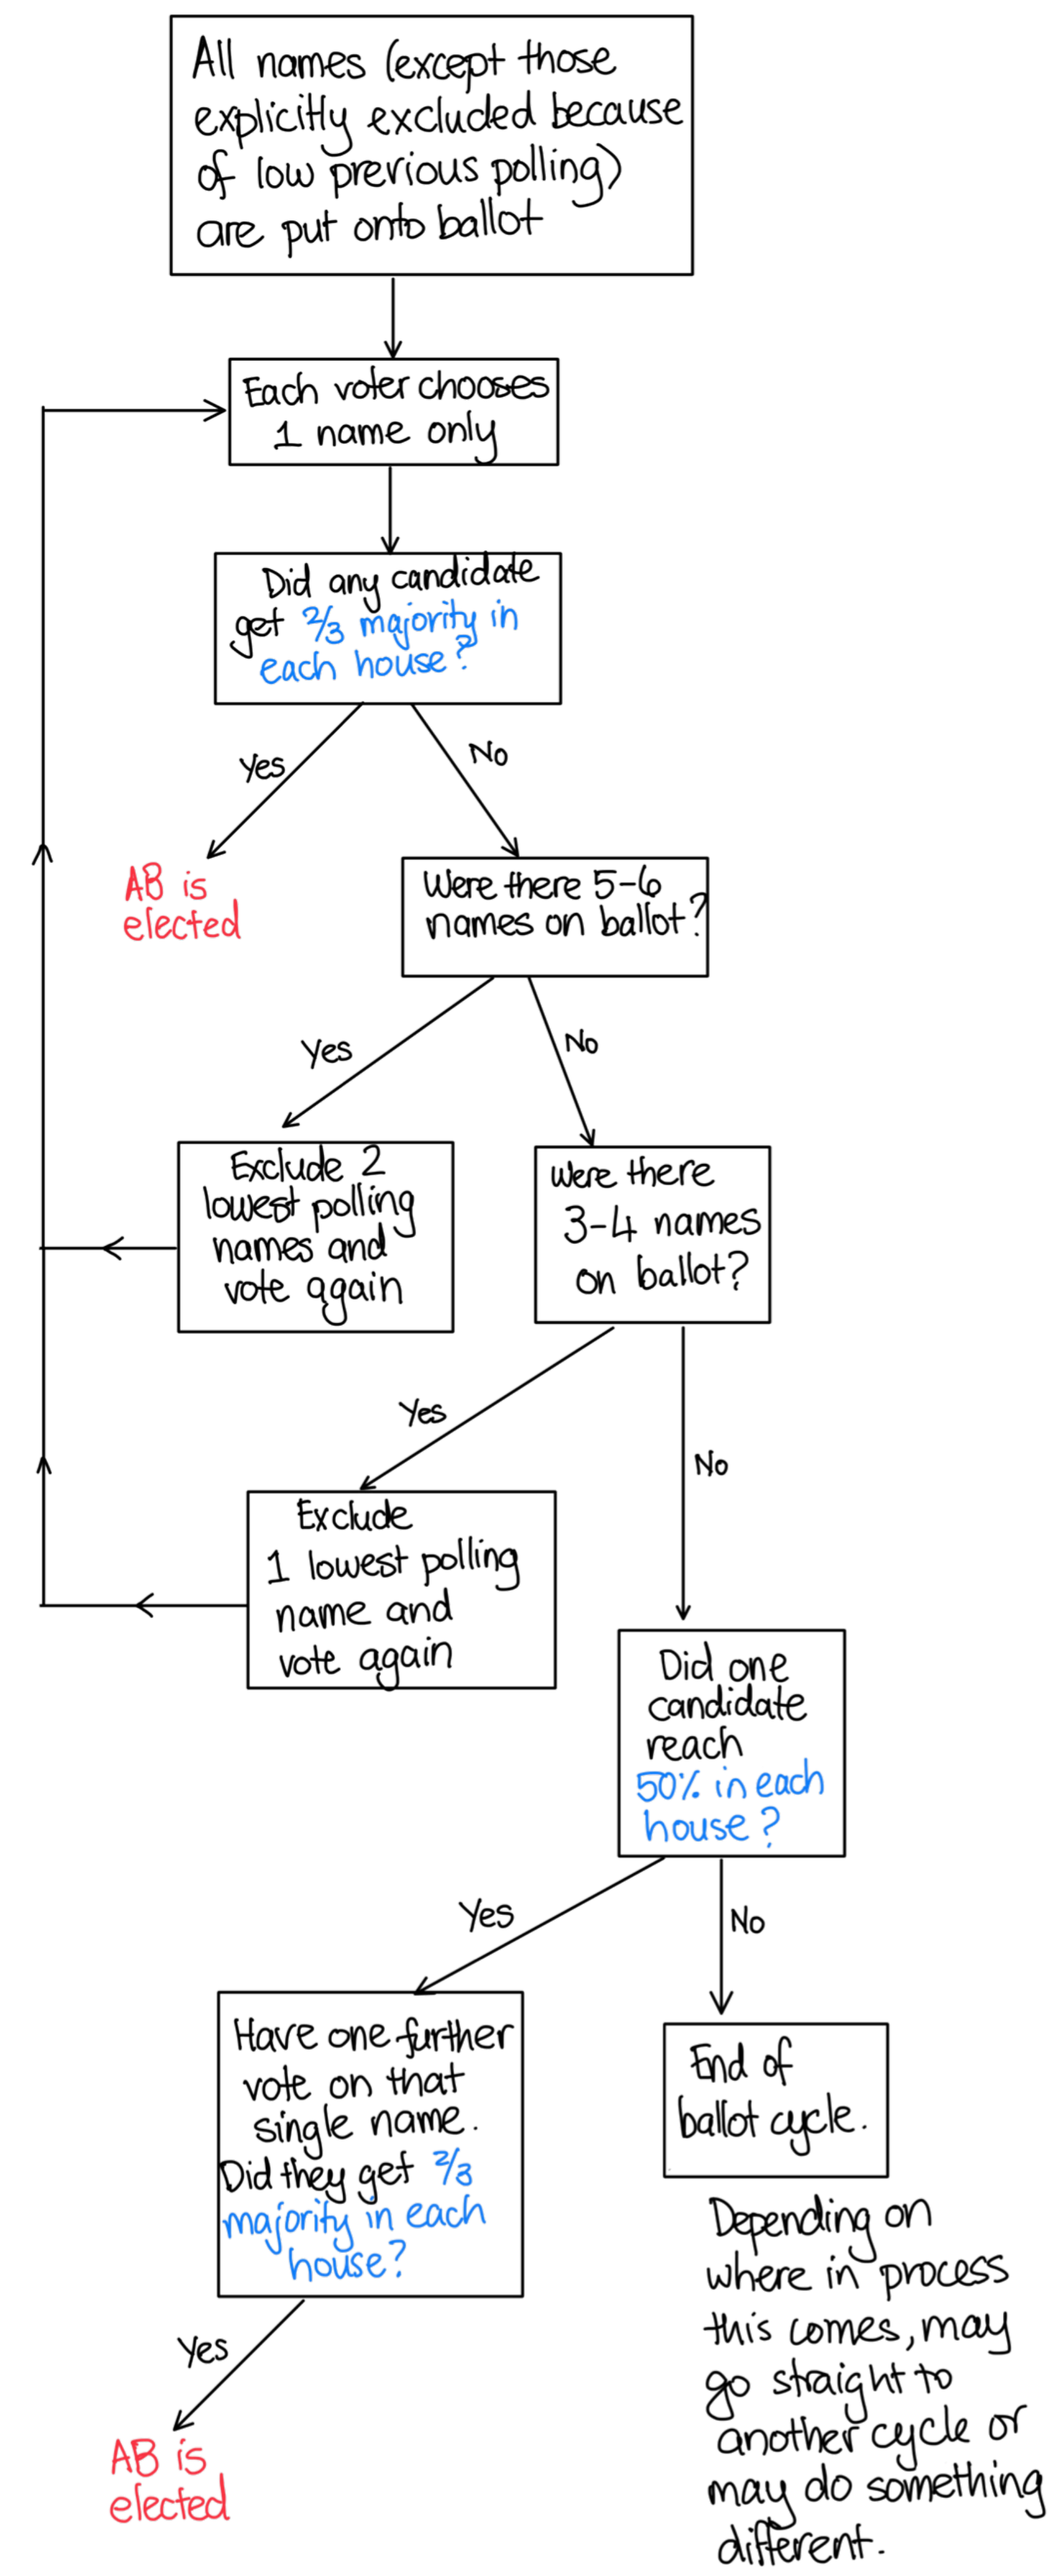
All names (except those explicitly excluded because of low previous polling) are put onto ballot

Each voter chooses 1 name only

Did any candidate get $\frac{2}{3}$ majority in each house?

Yes

No

AB is elected

Were there 5-6 names on ballot?

Yes

No

Exclude 2 lowest polling names and vote again

Were there 3-4 names on ballot?

Yes

No

Exclude 1 lowest polling name and vote again

Did one candidate reach 50% in each house?

Yes

No

Have one further vote on that single name. Did they get $\frac{2}{3}$ majority in each house?

End of ballot cycle.

Yes

AB is elected

Depending on where in process this comes, may go straight to another cycle or may do something different.